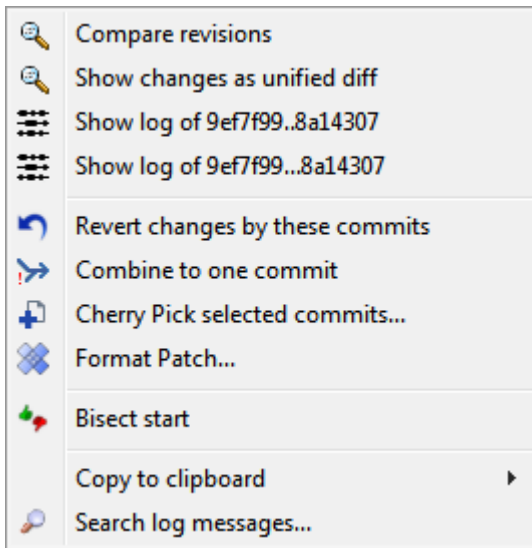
Compare revisions
Show changes as unified diff
Show log of 9ef7f99..8a14307
Show log of 9ef7f99...8a14307

Revert changes by these commits
Combine to one commit
Cherry Pick selected commits...
Format Patch...

Bisect start

Copy to clipboard
Search log messages...